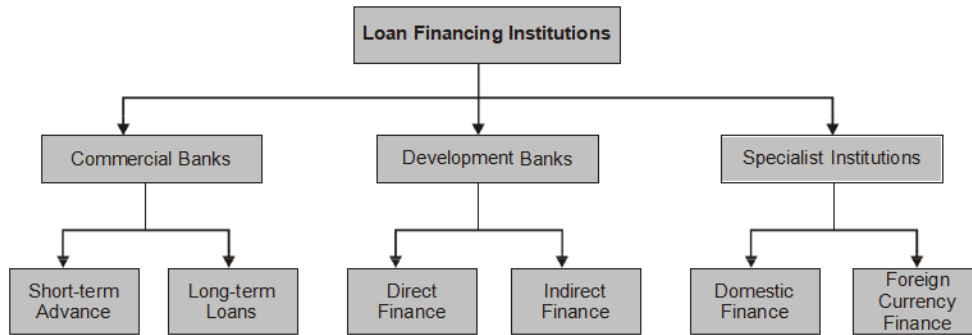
Loan Financing Institutions

Commercial Banks

Development Banks

Specialist Institutions

Short-term Advance

Long-term Loans

Direct Finance

Indirect Finance

Domestic Finance

Foreign Currency Finance